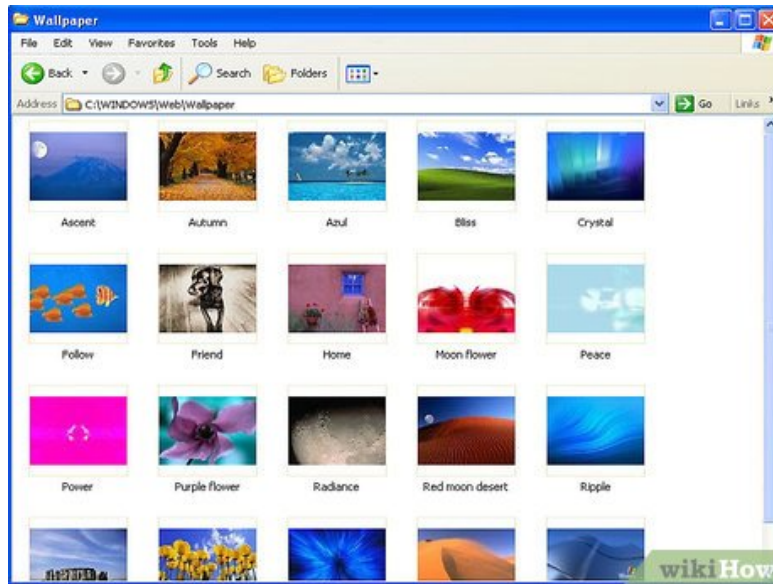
Wallpaper

File Edit View Favorites Tools Help

Back Search Folders

Address C:\WINDOWS\Web\Wallpaper Go Links

Ascent
Autumn
Azul
Bliss
Crystal
Follow
Friend
Home
Moon flower
Peace
Power
Purple flower
Radiance
Red moon desert
Ripple

wikiHow